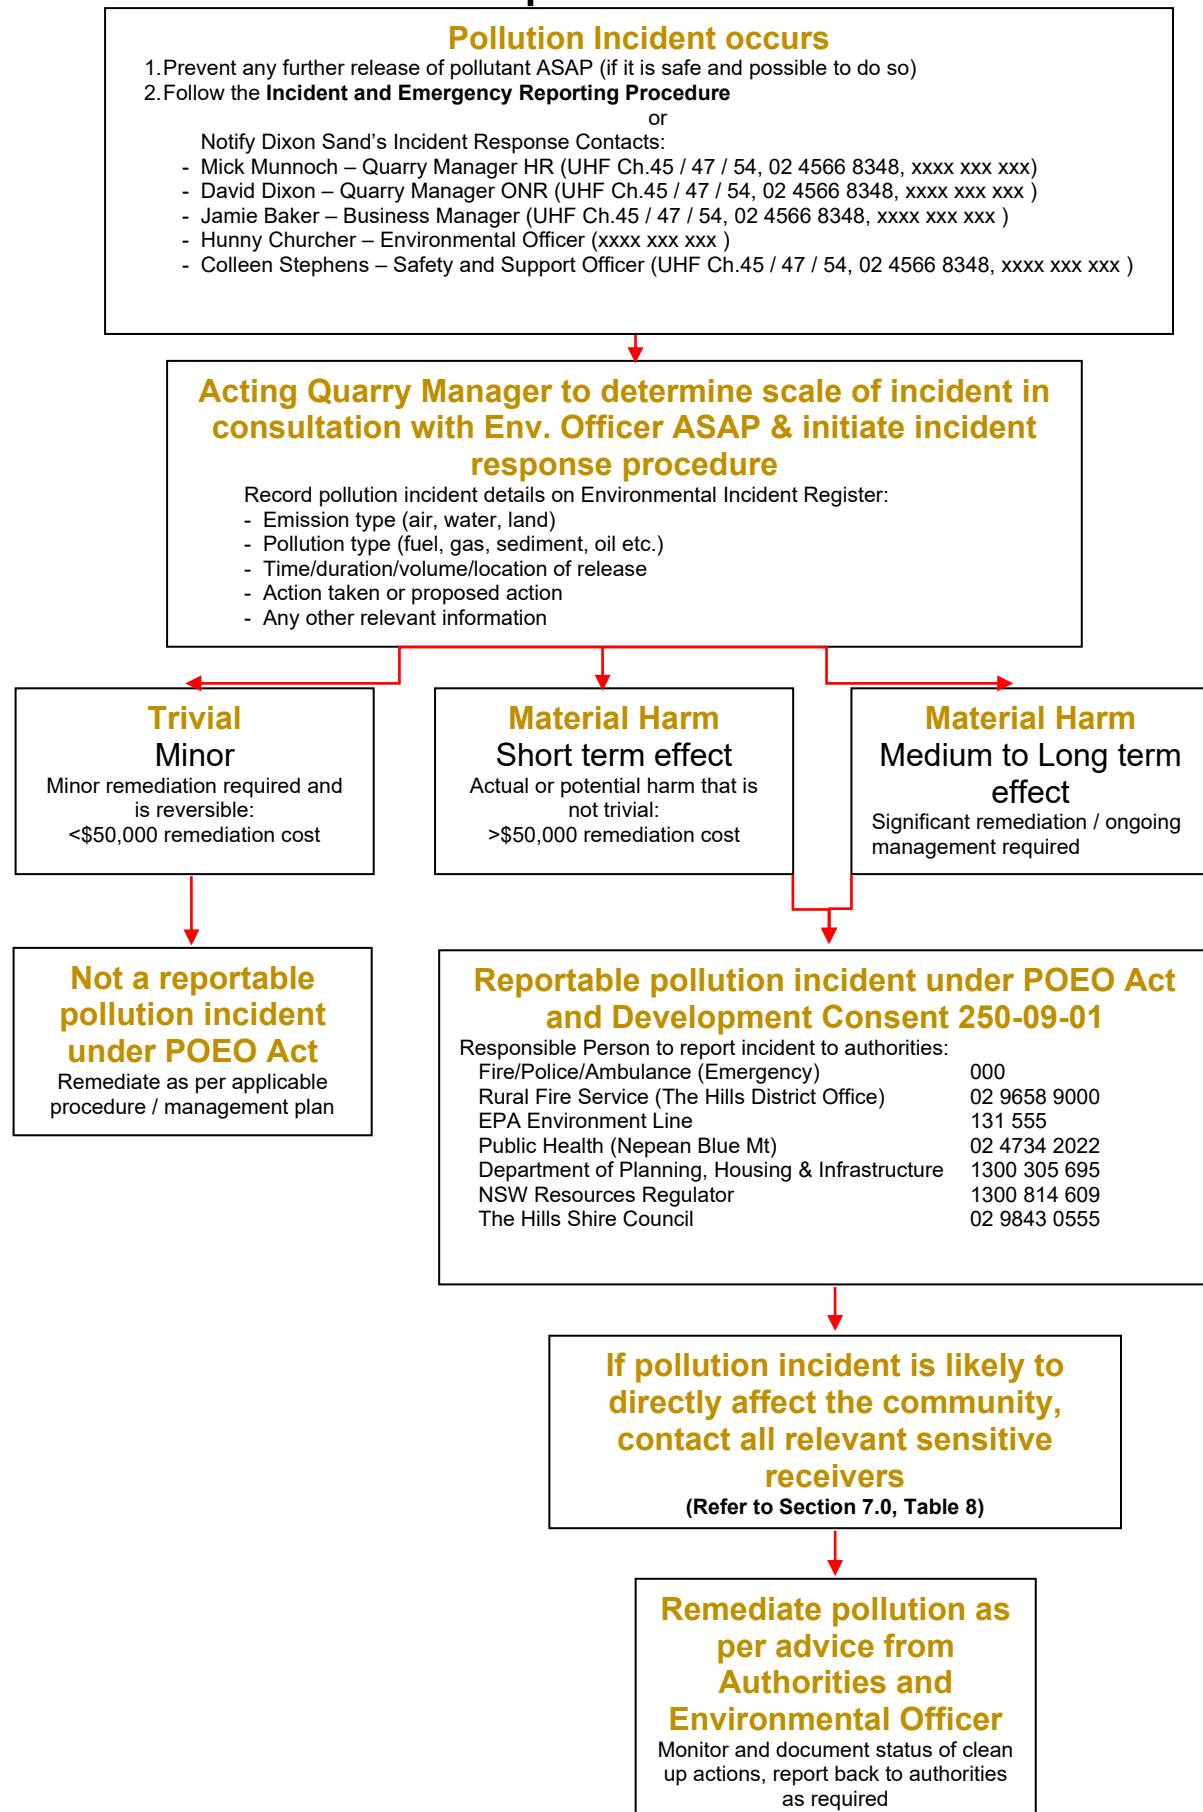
Pollution Incident occurs
1. Prevent any further release of pollutant ASAP (if it is safe and possible to do so)
2. Follow the **Incident and Emergency Reporting Procedure**
or
Notify Dixon Sand's Incident Response Contacts:
- Mick Munnoch – Quarry Manager HR (UHF Ch.45 / 47 / 54, 02 4566 8348, xxxx xxx xxx)
- David Dixon – Quarry Manager ONR (UHF Ch.45 / 47 / 54, 02 4566 8348, xxxx xxx xxx )
- Jamie Baker – Business Manager (UHF Ch.45 / 47 / 54, 02 4566 8348, xxxx xxx xxx )
- Hunny Churcher – Environmental Officer (xxxx xxx xxx )
- Colleen Stephens – Safety and Support Officer (UHF Ch.45 / 47 / 54, 02 4566 8348, xxxx xxx xxx )

Acting Quarry Manager to determine scale of incident in consultation with Env. Officer ASAP & initiate incident response procedure
Record pollution incident details on Environmental Incident Register:
- Emission type (air, water, land)
- Pollution type (fuel, gas, sediment, oil etc.)
- Time/duration/volume/location of release
- Action taken or proposed action
- Any other relevant information

Trivial
Minor
Minor remediation required and is reversible:
<$50,000 remediation cost

Material Harm
Short term effect
Actual or potential harm that is not trivial:
>$50,000 remediation cost

Material Harm
Medium to Long term effect
Significant remediation / ongoing management required

Not a reportable pollution incident under POEO Act
Remediate as per applicable procedure / management plan

Reportable pollution incident under POEO Act and Development Consent 250-09-01
Responsible Person to report incident to authorities:

| | |
|---|---|
| Fire/Police/Ambulance (Emergency) | 000 |
| Rural Fire Service (The Hills District Office) | 02 9658 9000 |
| EPA Environment Line | 131 555 |
| Public Health (Nepean Blue Mt) | 02 4734 2022 |
| Department of Planning, Housing & Infrastructure | 1300 305 695 |
| NSW Resources Regulator | 1300 814 609 |
| The Hills Shire Council | 02 9843 0555 |

If pollution incident is likely to directly affect the community, contact all relevant sensitive receivers
(Refer to Section 7.0, Table 8)

Remediate pollution as per advice from Authorities and Environmental Officer
Monitor and document status of clean up actions, report back to authorities as required